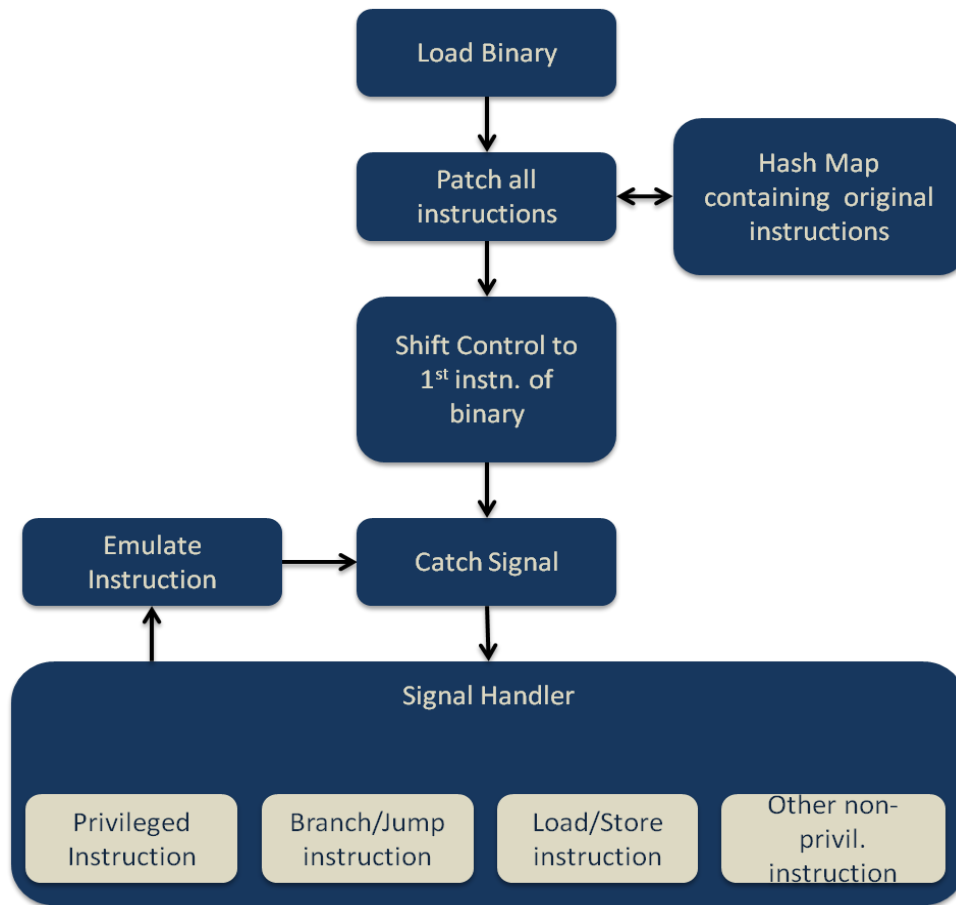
Load Binary

Patch all instructions

Hash Map containing original instructions

Shift Control to 1$^{st}$ instn. of binary

Emulate Instruction

Catch Signal

Signal Handler

Privileged Instruction

Branch/Jump instruction

Load/Store instruction

Other non-privil. instruction